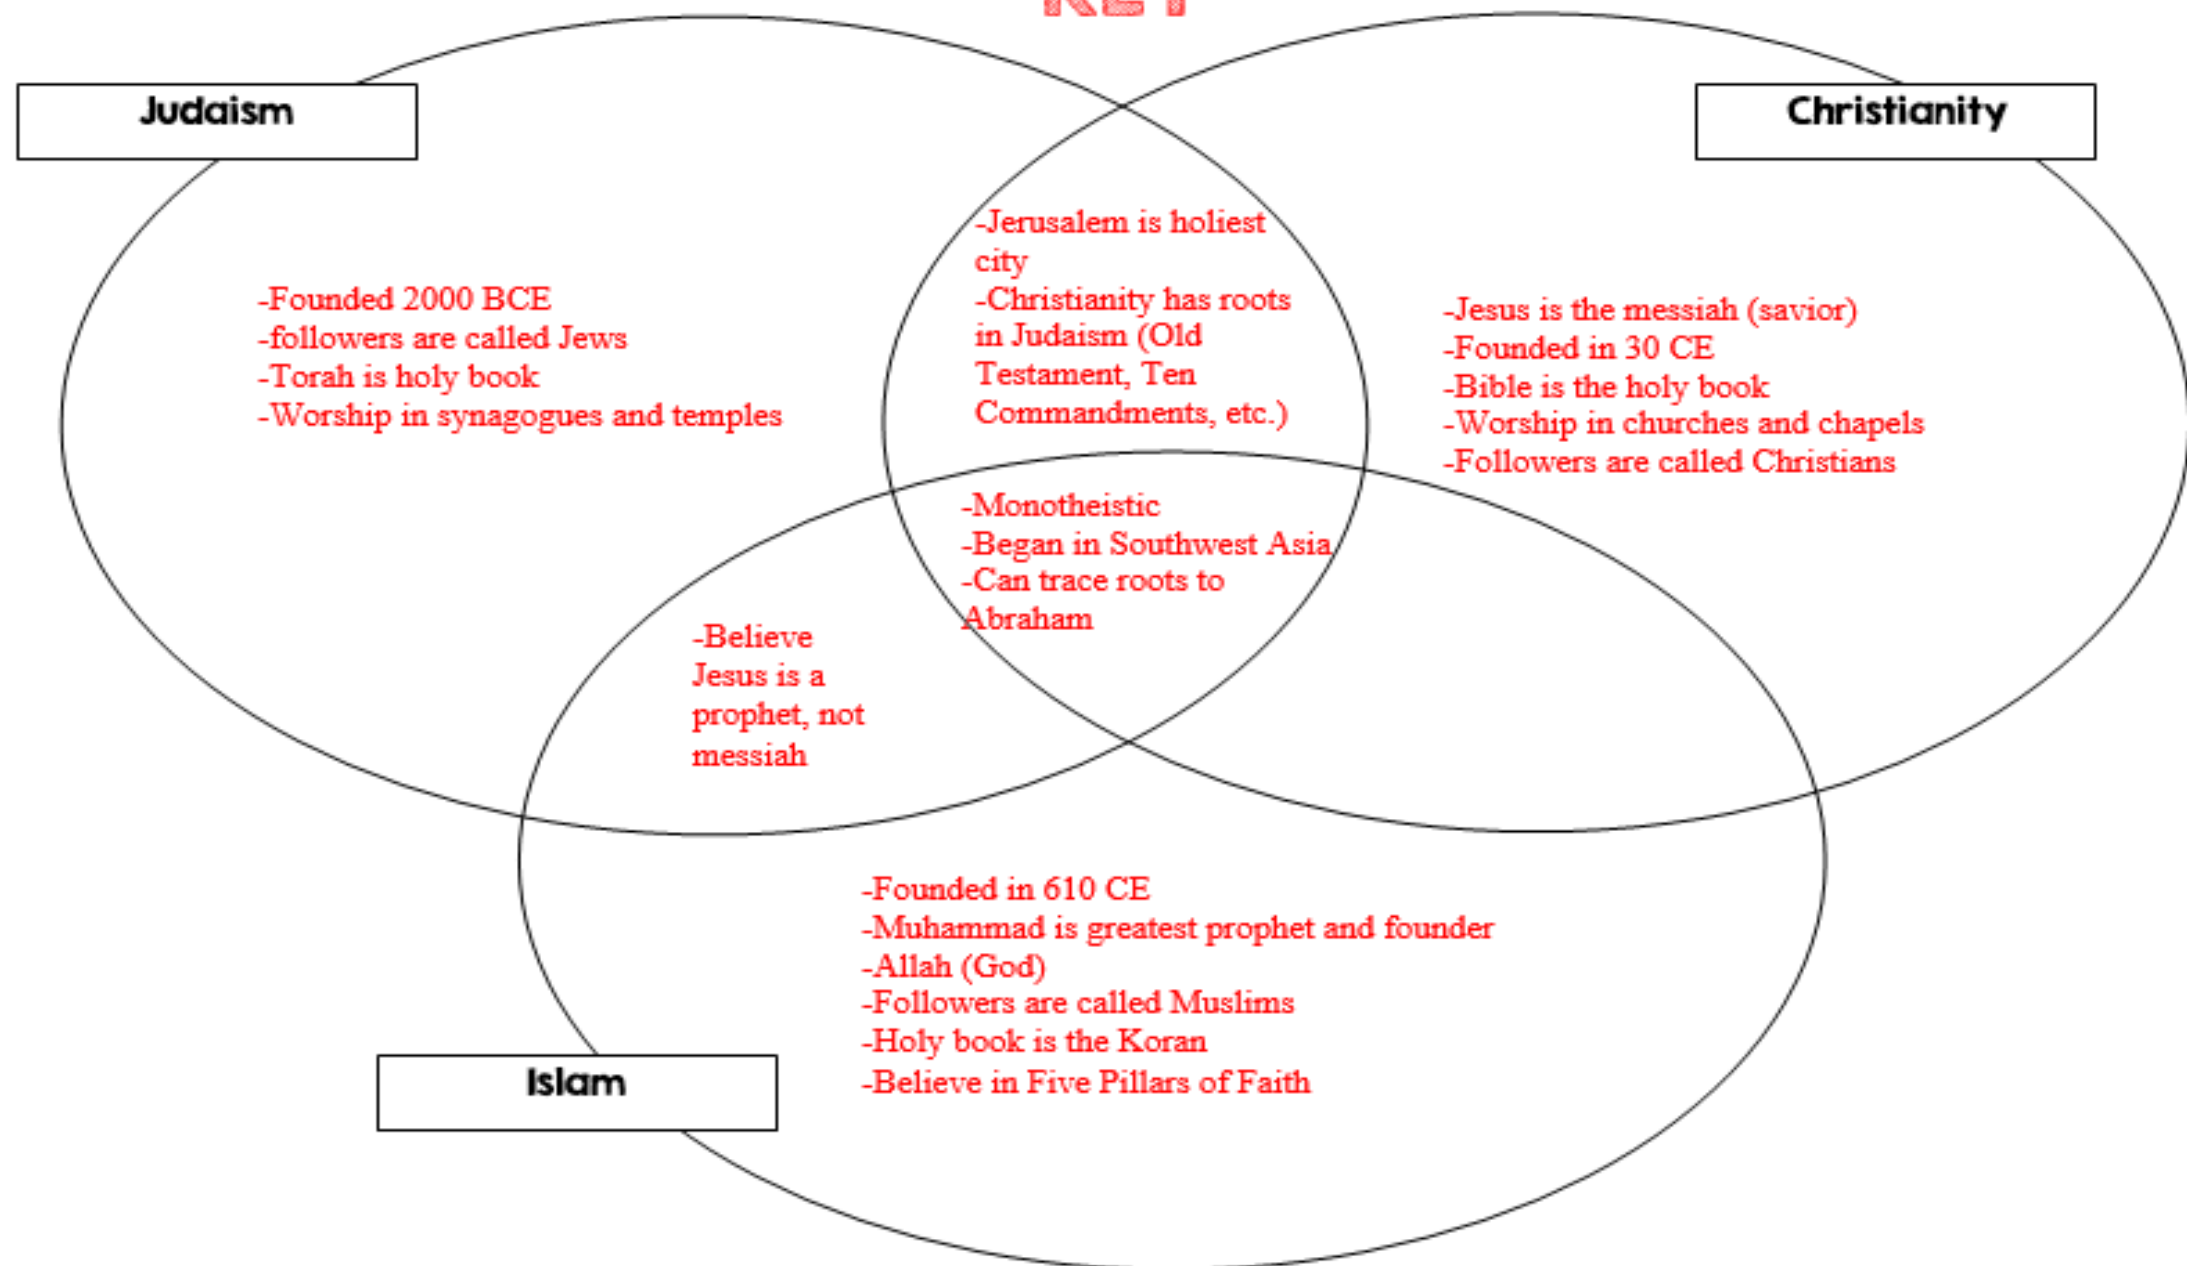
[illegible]

Judaism

Christianity

-Founded 2000 BCE
-followers are called Jews
-Torah is holy book
-Worship in synagogues and temples

-Jerusalem is holiest city
-Christianity has roots in Judaism (Old Testament, Ten Commandments, etc.)

-Jesus is the messiah (savior)
-Founded in 30 CE
-Bible is the holy book
-Worship in churches and chapels
-Followers are called Christians

-Monotheistic
-Began in Southwest Asia
-Can trace roots to Abraham

-Believe Jesus is a prophet, not messiah

-Founded in 610 CE
-Muhammad is greatest prophet and founder
-Allah (God)
-Followers are called Muslims
-Holy book is the Koran
-Believe in Five Pillars of Faith

Islam